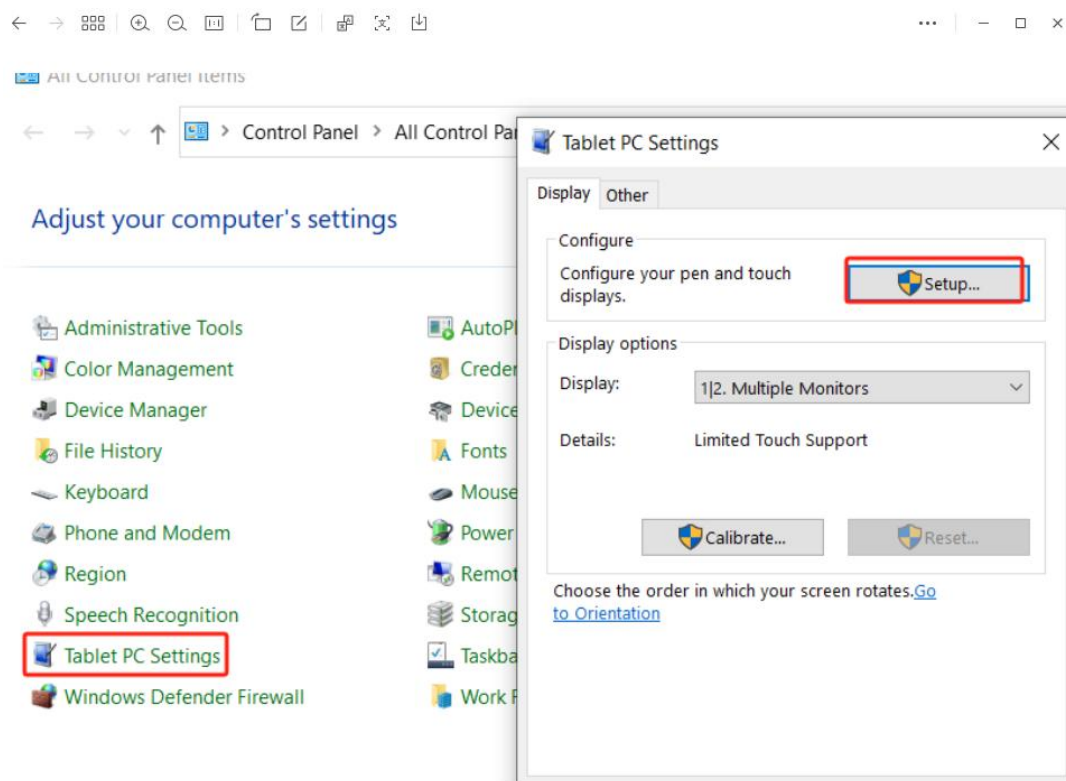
All Control Panel Items

Control Panel > All Control Par

Adjust your computer's settings

Administrative Tools
Color Management
Device Manager
File History
Keyboard
Phone and Modem
Region
Speech Recognition
Tablet PC Settings
Windows Defender Firewall

AutoPl
Creden
Device
Fonts
Mouse
Power
Remot
Storag
Taskba
Work F

Tablet PC Settings

Display Other

Configure
Configure your pen and touch displays.
Setup...

Display options
Display: 1|2. Multiple Monitors
Details: Limited Touch Support

Calibrate... Reset...

Choose the order in which your screen rotates. Go to Orientation